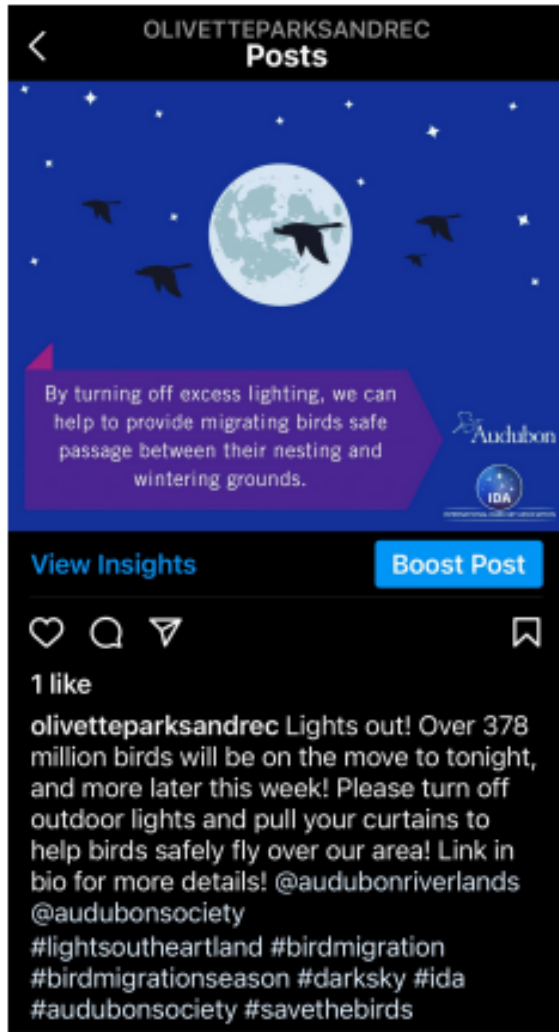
OLIVETTEPARKSANDREC
Posts

By turning off excess lighting, we can help to provide migrating birds safe passage between their nesting and wintering grounds.

Audubon

IDA

INTERNATIONAL DARK-SKY ASSOCIATION

View Insights

Boost Post

1 like

olivetteparksandrec Lights out! Over 378 million birds will be on the move to tonight, and more later this week! Please turn off outdoor lights and pull your curtains to help birds safely fly over our area! Link in bio for more details! @audubonriverlands @audubonsociety #lightsoutheartland #birdmigration #birdmigrationseason #darksky #ida #audubonsociety #savethebirds